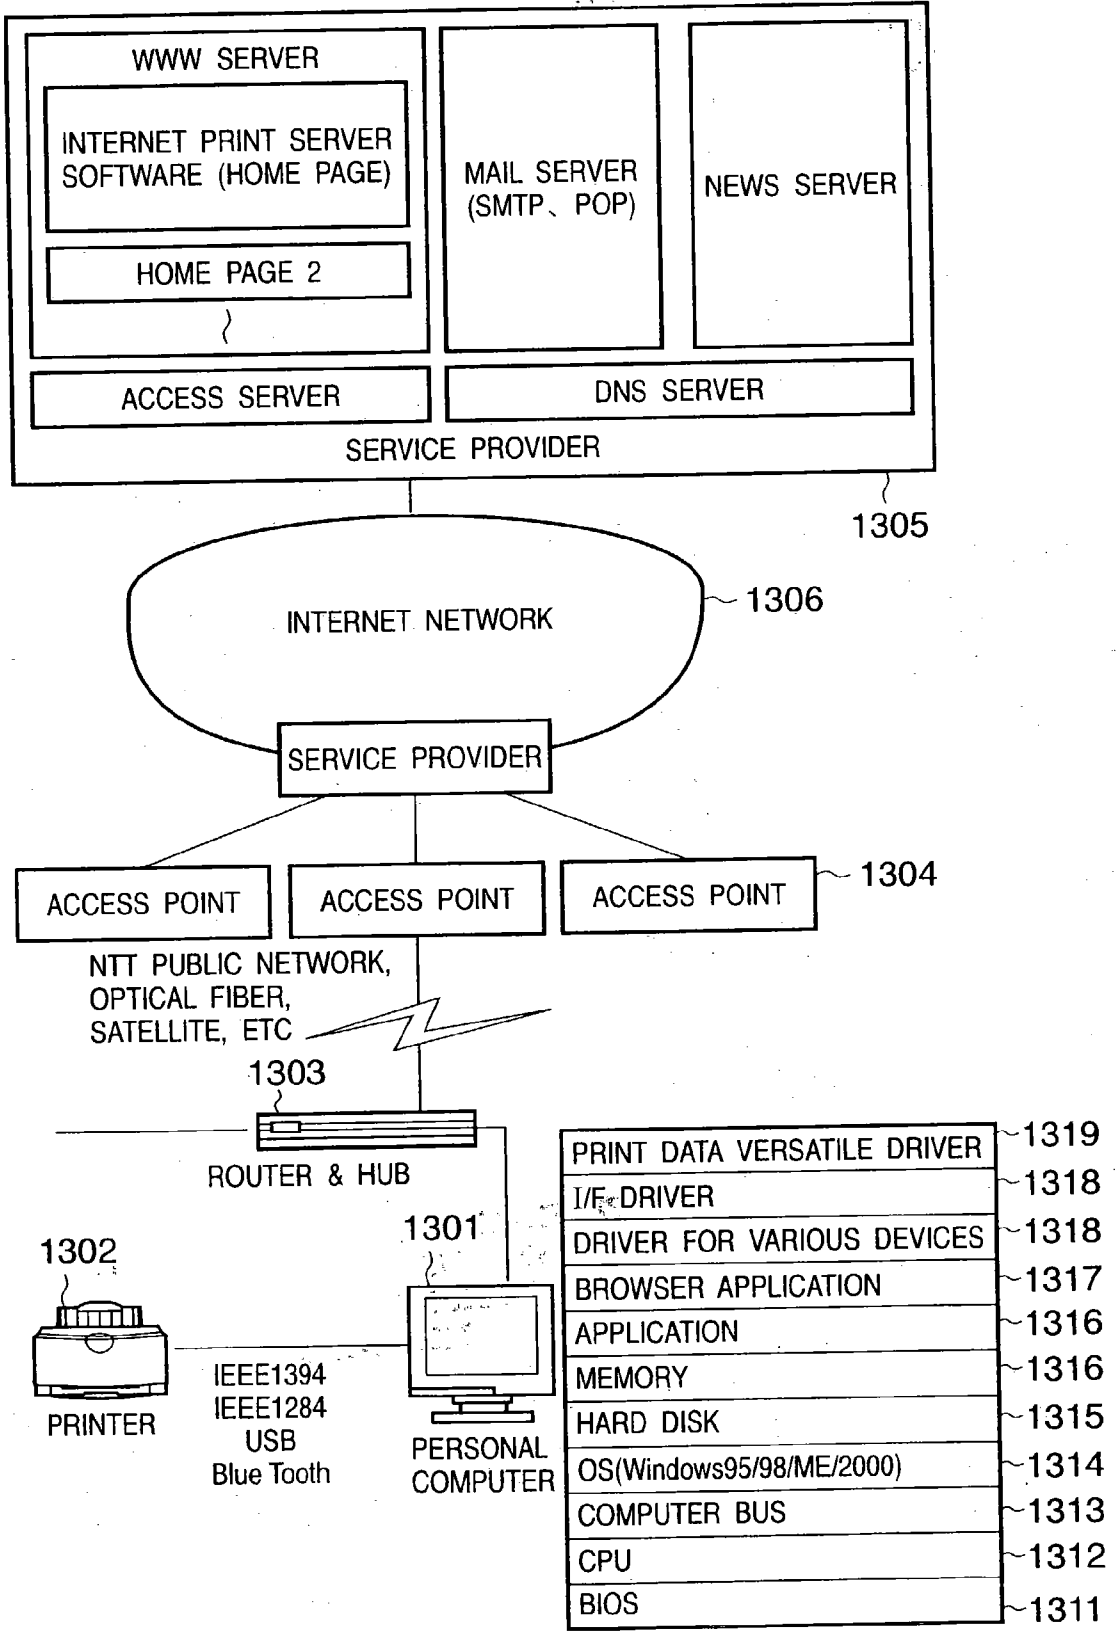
WWW SERVER

INTERNET PRINT SERVER SOFTWARE (HOME PAGE)

HOME PAGE 2

MAIL SERVER (SMTP、POP)

NEWS SERVER

ACCESS SERVER

DNS SERVER

SERVICE PROVIDER

1305

INTERNET NETWORK

1306

SERVICE PROVIDER

ACCESS POINT

ACCESS POINT

ACCESS POINT

1304

NTT PUBLIC NETWORK, OPTICAL FIBER, SATELLITE, ETC

1303

ROUTER & HUB

1302

PRINTER

IEEE1394
IEEE1284
USB
Blue Tooth

1301

PERSONAL COMPUTER

| PRINT DATA VERSATILE DRIVER | 1319 |
|---|---|
| I/F DRIVER | 1318 |
| DRIVER FOR VARIOUS DEVICES | 1318 |
| BROWSER APPLICATION | 1317 |
| APPLICATION | 1316 |
| MEMORY | 1316 |
| HARD DISK | 1315 |
| OS(Windows95/98/ME/2000) | 1314 |
| COMPUTER BUS | 1313 |
| CPU | 1312 |
| BIOS | 1311 |